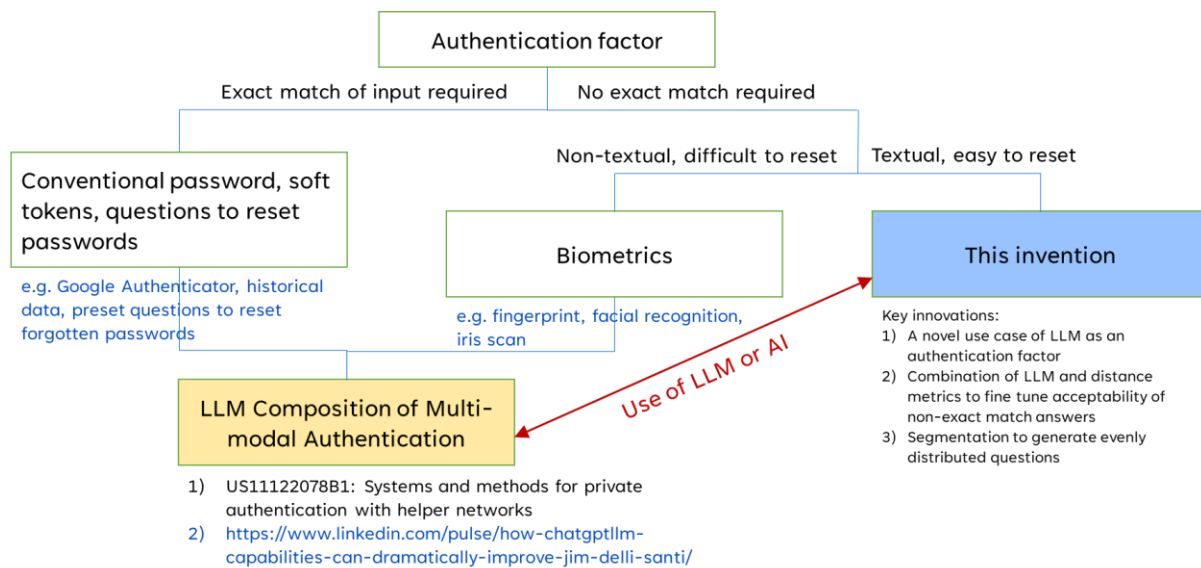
Authentication factor

Exact match of input required

No exact match required

Conventional password, soft tokens, questions to reset passwords

e.g. Google Authenticator, historical data, preset questions to reset forgotten passwords

Non-textual, difficult to reset

Textual, easy to reset

Biometrics

e.g. fingerprint, facial recognition, iris scan

This invention

Key innovations:
1) A novel use case of LLM as an authentication factor
2) Combination of LLM and distance metrics to fine tune acceptability of non-exact match answers
3) Segmentation to generate evenly distributed questions

Use of LLM or AI

LLM Composition of Multi-modal Authentication

1) US11122078B1: Systems and methods for private authentication with helper networks
2) https://www.linkedin.com/pulse/how-chatgptllm-capabilities-can-dramatically-improve-jim-delli-santi/